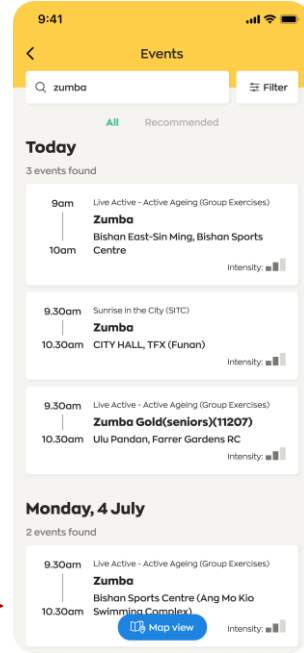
9:41

Events

zumba

Filter

All Recommended

Today

3 events found

9am
10am
Live Active - Active Ageing (Group Exercises)
Zumba
Bishan East-Sin Ming, Bishan Sports Centre
Intensity:

9.30am
10.30am
Sunrise in the City (SITC)
Zumba
CITY HALL, TFX (Funan)
Intensity:

9.30am
10.30am
Live Active - Active Ageing (Group Exercises)
Zumba Gold(seniors)(11207)
Ulu Pandan, Farrer Gardens RC
Intensity:

Monday, 4 July

2 events found

9.30am
10.30am
Live Active - Active Ageing (Group Exercises)
Zumba
Bishan Sports Centre (Ang Mo Kio Swimming Complex)
Intensity:

Map view